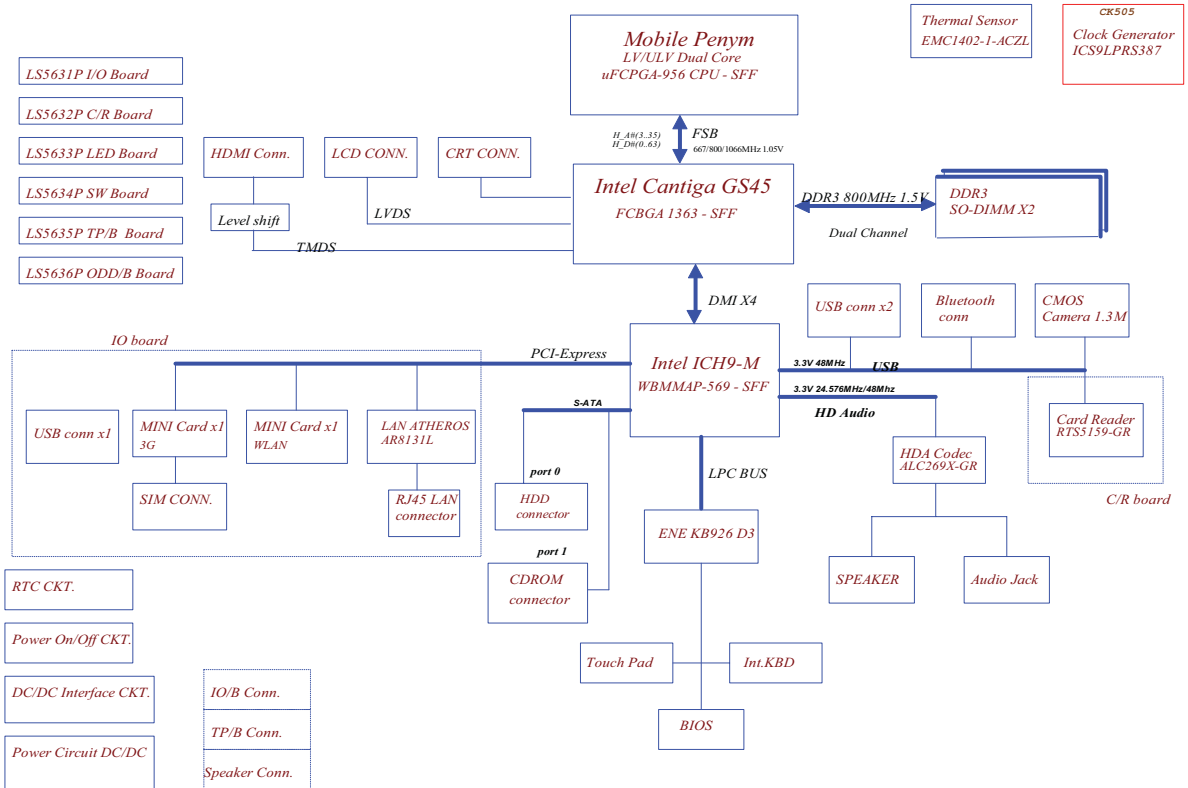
Mobile Penym
LV/ULV Dual Core
uFCPGA-956 CPU - SFF

Thermal Sensor
EMC1402-1-ACZL

CK505
Clock Generator
ICS9LPRS387

LS5631P I/O Board
LS5632P C/R Board
LS5633P LED Board
LS5634P SW Board
LS5635P TP/B Board
LS5636P ODD/B Board

H_A#(3..35)
H_D#(0..63)
FSB
667/800/1066MHz 1.05V

HDMI Conn.
LCD CONN.
CRT CONN.
Level shift
LVDS
TMDS

Intel Cantiga GS45
FCBGA 1363 - SFF

DDR3 800MHz 1.5V
DDR3
SO-DIMM X2
Dual Channel

DMI X4

USB conn x2
Bluetooth conn
CMOS
Camera 1.3M

IO board
PCI-Express

Intel ICH9-M
WBMMAP-569 - SFF

3.3V 48MHz
USB
3.3V 24.576MHz/48Mhz
HD Audio

S-ATA

USB conn x1
MINI Card x1
3G
MINI Card x1
WLAN
LAN ATHEROS
AR8131L
SIM CONN.
RJ45 LAN
connector

port 0
HDD
connector
port 1
CDROM
connector

LPC BUS
ENE KB926 D3

Card Reader
RTS5159-GR
C/R board

HDA Codec
ALC269X-GR
SPEAKER
Audio Jack

RTC CKT.
Power On/Off CKT.
DC/DC Interface CKT.
Power Circuit DC/DC

IO/B Conn.
TP/B Conn.
Speaker Conn.

Touch Pad
Int.KBD
BIOS